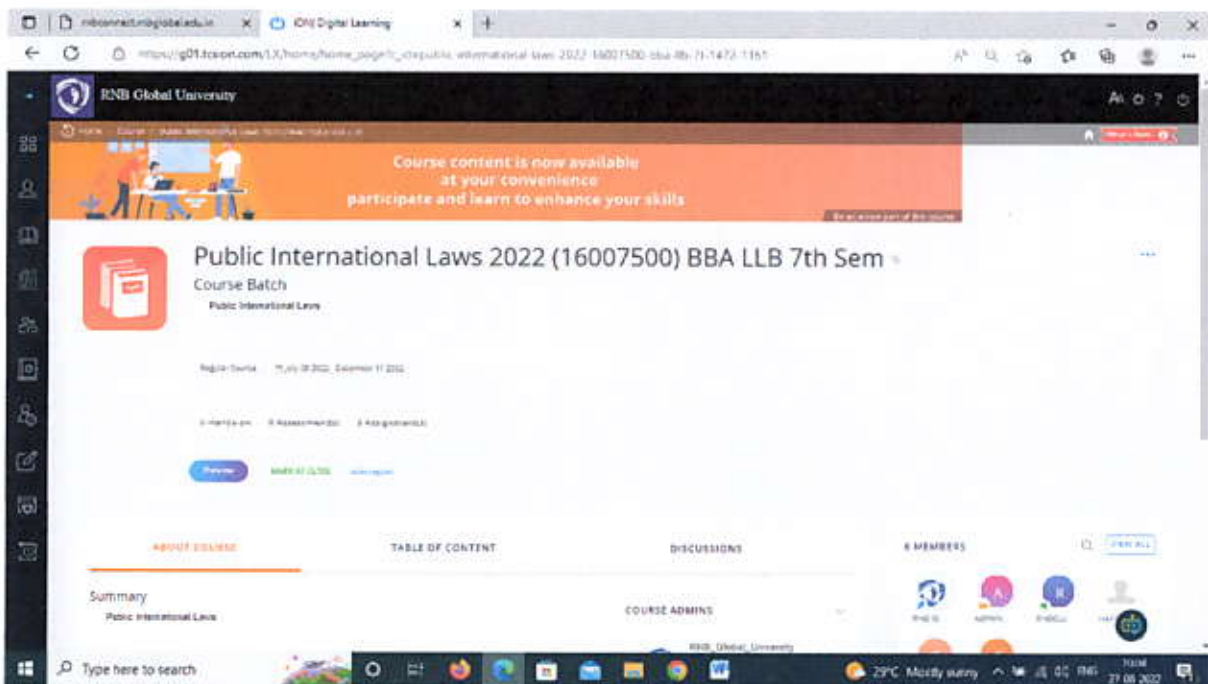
rnbconnect.rnbglobal.edu.in
iON Digital Learning
https://g01.tcsion.com/LX/home/home_page#/c_cb/public international laws 2022 16007500 bba llb 7t 1472 1161

RNB Global University

Course content is now available
at your convenience
participate and learn to enhance your skills

Public International Laws 2022 (16007500) BBA LLB 7th Sem
Course Batch
Public International Laws

Regular Course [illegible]

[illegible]

Preview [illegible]

ABOUT COURSE
TABLE OF CONTENT
DISCUSSIONS
6 MEMBERS
VIEW ALL

Summary
Public International Laws

COURSE ADMINS
RNB_Global_University

Type here to search
29°C Mostly sunny ENG 27-08-2022